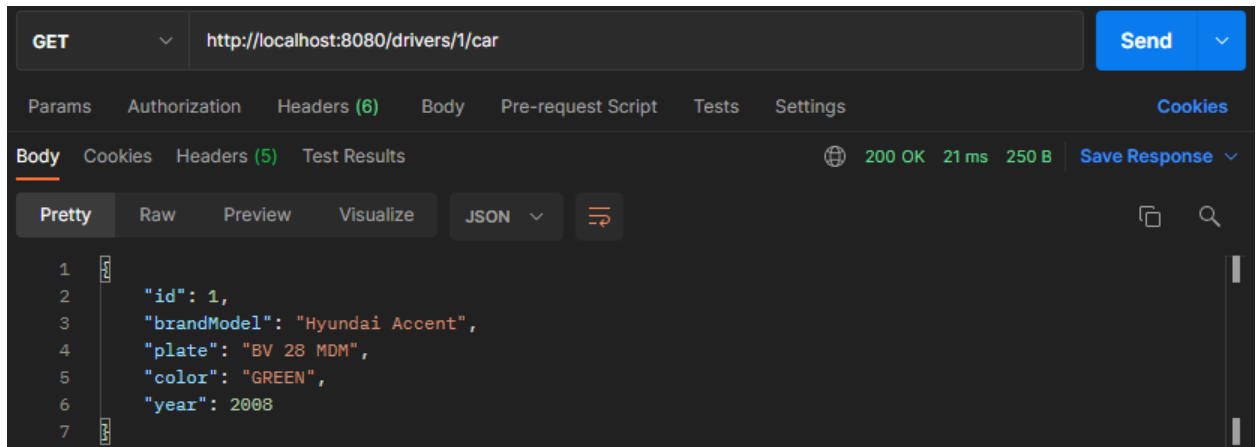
GET http://localhost:8080/drivers/1/car Send

Params Authorization Headers (6) Body Pre-request Script Tests Settings Cookies

Body Cookies Headers (5) Test Results 200 OK 21 ms 250 B Save Response

Pretty Raw Preview Visualize JSON

1 {
2 "id": 1,
3 "brandModel": "Hyundai Accent",
4 "plate": "BV 28 MDM",
5 "color": "GREEN",
6 "year": 2008
7 }